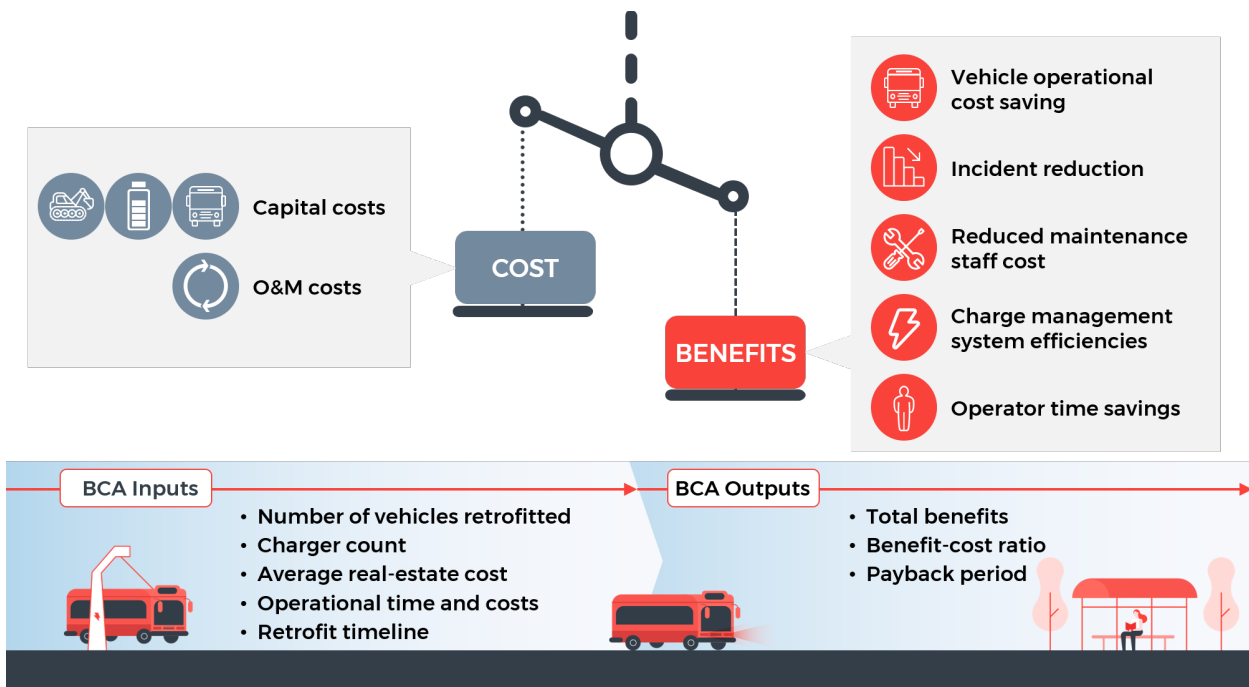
Capital costs

O&M costs

COST

BENEFITS

Vehicle operational cost saving

Incident reduction

Reduced maintenance staff cost

Charge management system efficiencies

Operator time savings

BCA Inputs

- Number of vehicles retrofitted
- Charger count
- Average real-estate cost
- Operational time and costs
- Retrofit timeline

BCA Outputs

- Total benefits
- Benefit-cost ratio
- Payback period